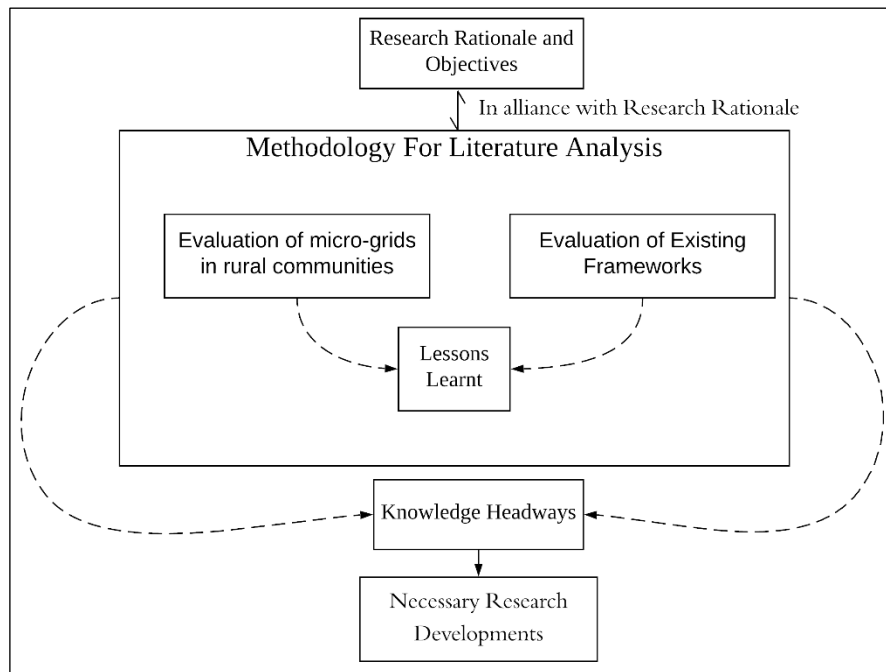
Research Rationale and Objectives

In alliance with Research Rationale

Methodology For Literature Analysis

Evaluation of micro-grids in rural communities

Evaluation of Existing Frameworks

Lessons Learnt

Knowledge Headways

Necessary Research Developments